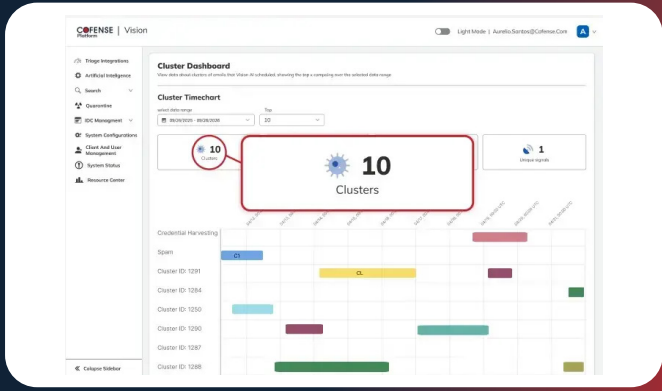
COFENSE Platform | Vision

Light Mode | Aurelio.Santos@Cofense.Com A

Triage Integrations
Artificial Intelligence
Search
Quarantine
IDC Management
System Configurations
Client And User Management
System Status
Resource Center

Collapse Sidebar

Cluster Dashboard
View data about clusters of emails that Vision AI scheduled, showing the top n comparing over the selected date range

Cluster Timechart

select date range
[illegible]

Top
10

10
Clusters

10
Clusters

1
Unique signals

Credential Harvesting
Spam
Cluster ID: 1291
Cluster ID: 1284
Cluster ID: 1250
Cluster ID: 1290
Cluster ID: 1287
Cluster ID: 1288

CI
CL